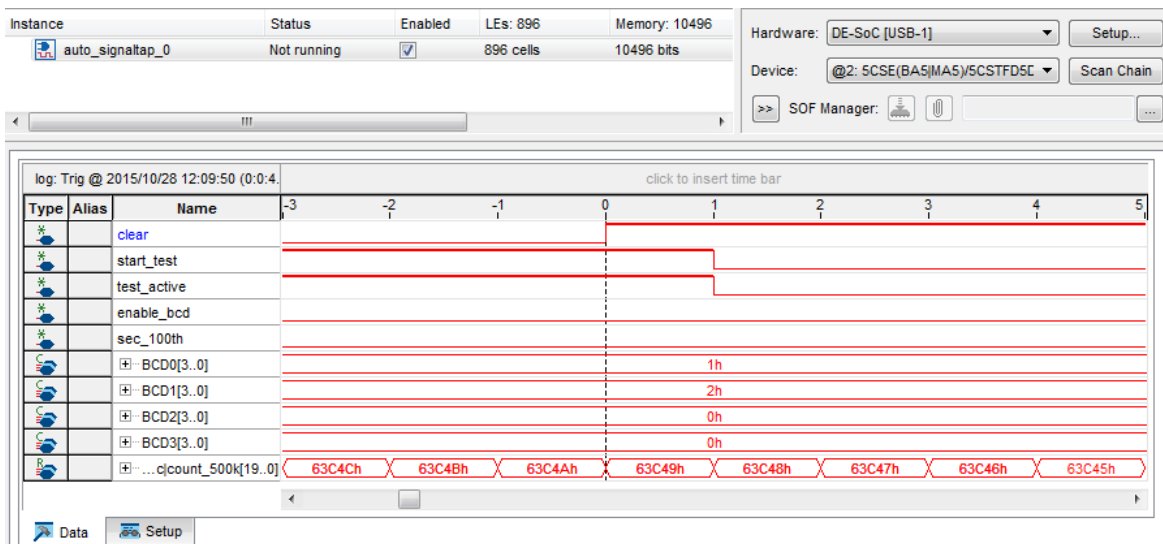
| Instance | Status | Enabled | LEs: 896 | Memory: 10496 |
|---|---|---|---|---|
| auto_signaltap_0 | Not running | ☑ | 896 cells | 10496 bits |

Hardware: DE-SoC [USB-1] Setup...

Device: @2: 5CSE(BA5|MA5)/5CSTFD5D Scan Chain

>> SOF Manager: ...

log: Trig @ 2015/10/28 12:09:50 (0:0:4.

click to insert time bar

| Type | Alias | Name | -3 | -2 | -1 | 0 | 1 | 2 | 3 | 4 | 5 |
|---|---|---|---|---|---|---|---|---|---|---|---|
| | | clear | | | | | | | | | |
| | | start_test | | | | | | | | | |
| | | test_active | | | | | | | | | |
| | | enable_bcd | | | | | | | | | |
| | | sec_100th | | | | | | | | | |
| | | BCD0[3..0] | | | | | 1h | | | | |
| | | BCD1[3..0] | | | | | 2h | | | | |
| | | BCD2[3..0] | | | | | 0h | | | | |
| | | BCD3[3..0] | | | | | 0h | | | | |
| | | ...c\|count_500k[19..0] | 63C4Ch | 63C4Bh | 63C4Ah | 63C49h | 63C48h | 63C47h | 63C46h | 63C45h | |

Data Setup